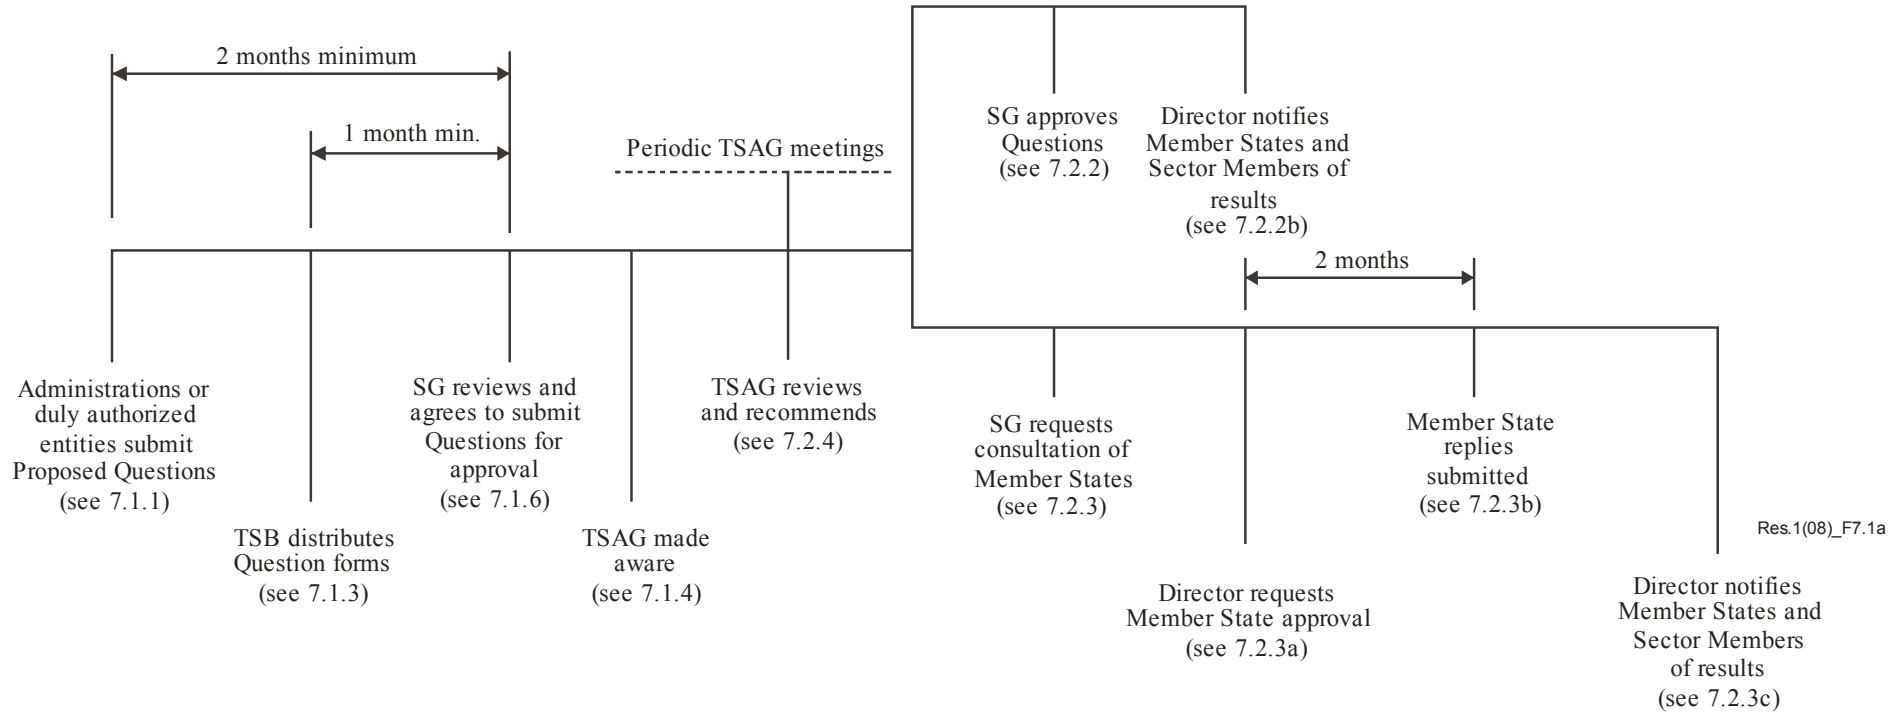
2 months minimum

1 month min.

Periodic TSAG meetings

SG approves Questions (see 7.2.2)

Director notifies Member States and Sector Members of results (see 7.2.2b)

2 months

Administrations or duly authorized entities submit Proposed Questions (see 7.1.1)

TSB distributes Question forms (see 7.1.3)

SG reviews and agrees to submit Questions for approval (see 7.1.6)

TSAG made aware (see 7.1.4)

TSAG reviews and recommends (see 7.2.4)

SG requests consultation of Member States (see 7.2.3)

Director requests Member State approval (see 7.2.3a)

Member State replies submitted (see 7.2.3b)

Director notifies Member States and Sector Members of results (see 7.2.3c)

Res.1(08)_F7.1a